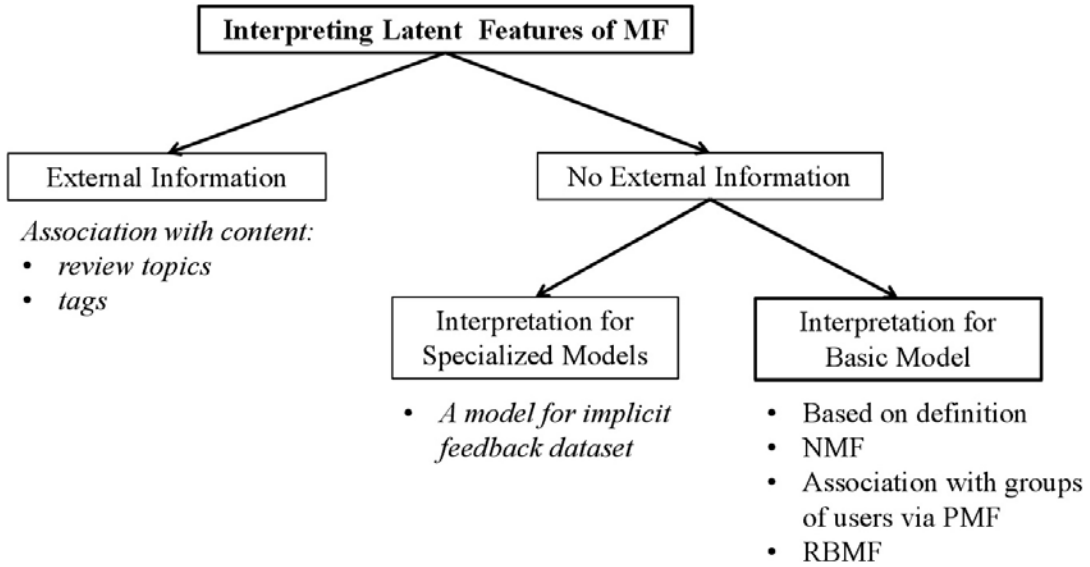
**Interpreting Latent Features of MF**

External Information

*Association with content:*
- *review topics*
- *tags*

No External Information

Interpretation for Specialized Models

- *A model for implicit feedback dataset*

Interpretation for Basic Model

- Based on definition
- NMF
- Association with groups of users via PMF
- RBMF